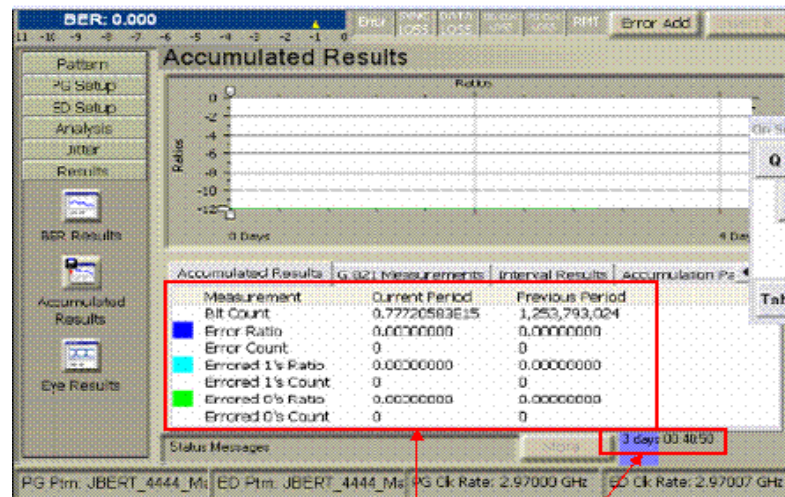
BER: 0.000

11 -10 -9 -8 -7 -6 -5 -4 -3 -2 -1 0

Error Add

Pattern
PG Setup
ED Setup
Analysis
Jitter
Results

BER Results

Accumulated Results

Eye Results

Accumulated Results

Ratios

0
-2
-4
-6
-8
-10
-12

Ratios

0 Days

4 Da

Q

Tab

Accumulated Results | G.821 Measurements | Interval Results | Accumulation Pa

| Measurement | Current Period | Previous Period |
|---|---|---|
| Bit Count | 0.77720583E15 | 1,253,793,024 |
| Error Ratio | 0.00000000 | 0.00000000 |
| Error Count | 0 | 0 |
| Errored 1's Ratio | 0.00000000 | 0.00000000 |
| Errored 1's Count | 0 | 0 |
| Errored 0's Ratio | 0.00000000 | 0.00000000 |
| Errored 0's Count | 0 | 0 |

Status Messages

3 days 00:48:50

PG Ptrn: JBERT_4444_Ma | ED Ptrn: JBERT_4444_Ma | PG Clk Rate: 2.97000 GHz | ED Clk Rate: 2.97007 GHz